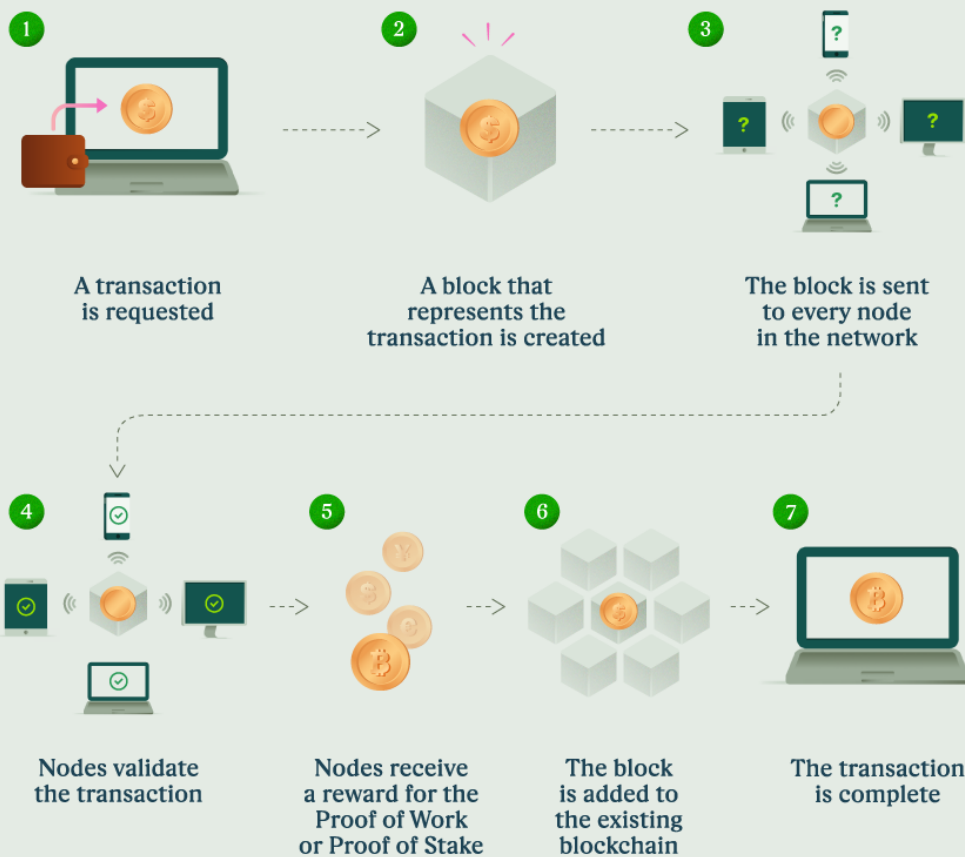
1

A transaction is requested

2

A block that represents the transaction is created

3

?

?

?

?

The block is sent to every node in the network

4

Nodes validate the transaction

5

Nodes receive a reward for the Proof of Work or Proof of Stake

6

The block is added to the existing blockchain

7

The transaction is complete